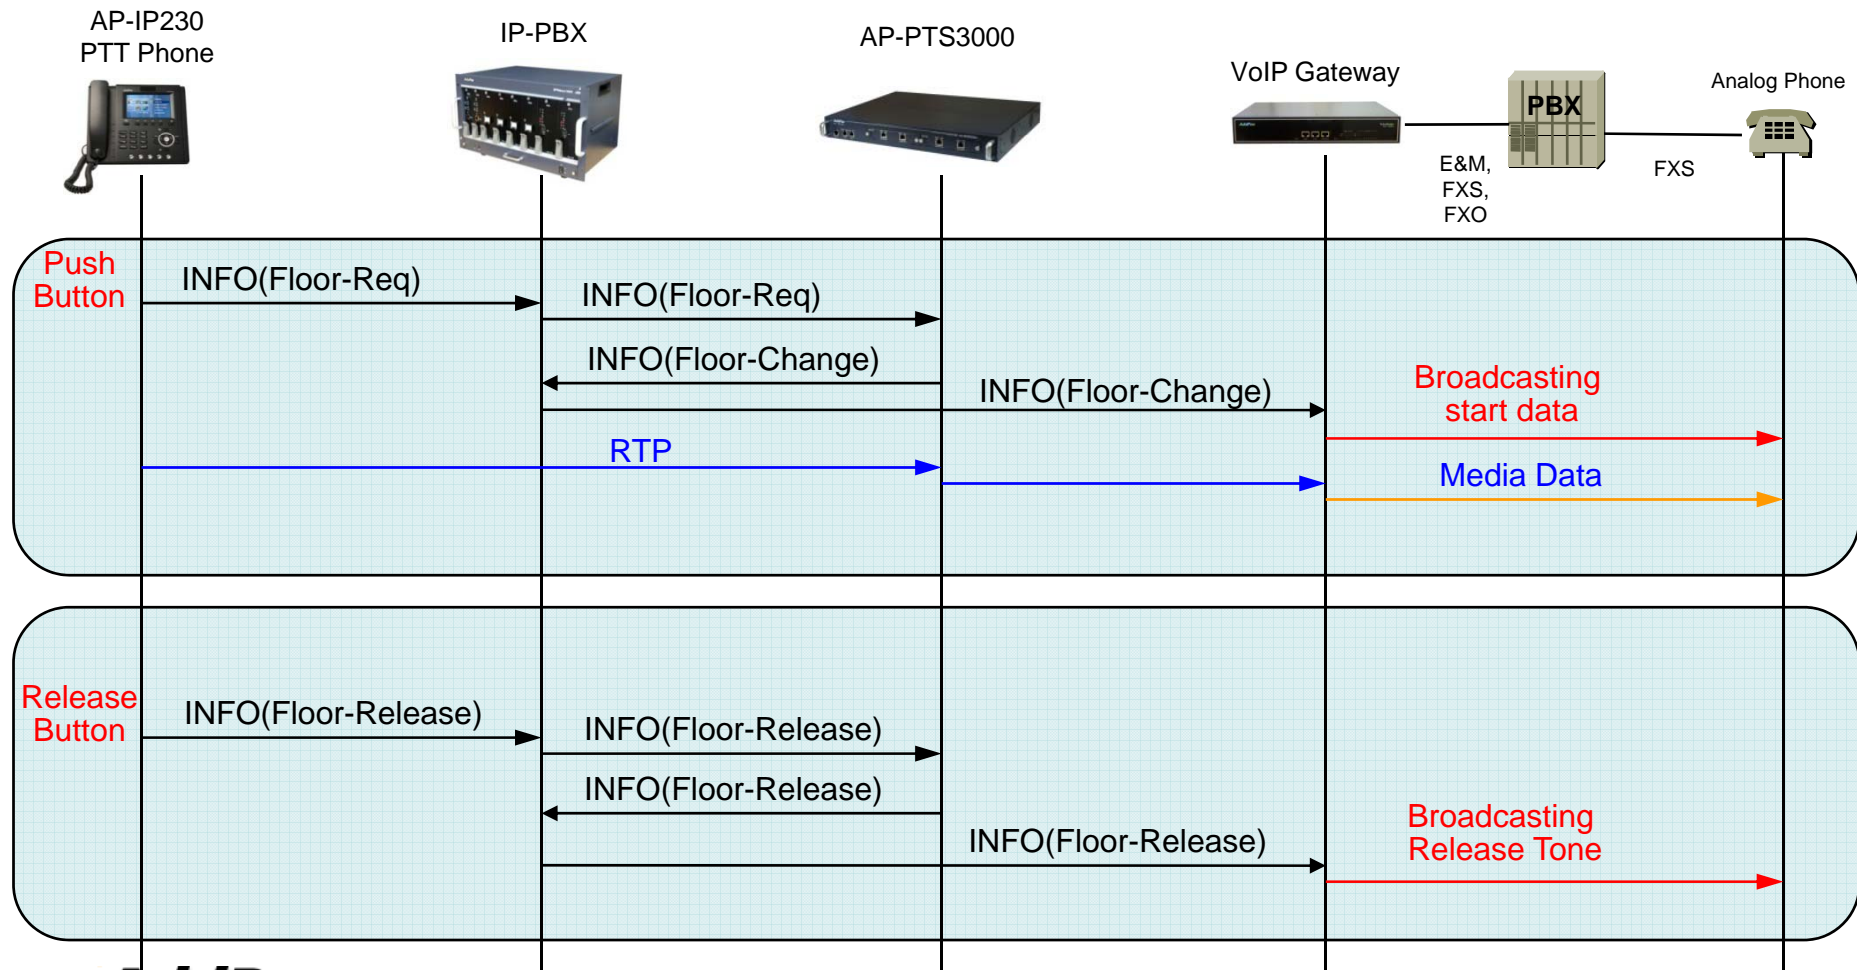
AP-IP230
PTT Phone

IP-PBX

AP-PTS3000

VoIP Gateway

PBX

Analog Phone

E&M,
FXS,
FXO

FXS

Push
Button

INFO(Floor-Req)

INFO(Floor-Req)

INFO(Floor-Change)

INFO(Floor-Change)

Broadcasting
start data

RTP

Media Data

Release
Button

INFO(Floor-Release)

INFO(Floor-Release)

INFO(Floor-Release)

INFO(Floor-Release)

Broadcasting
Release Tone